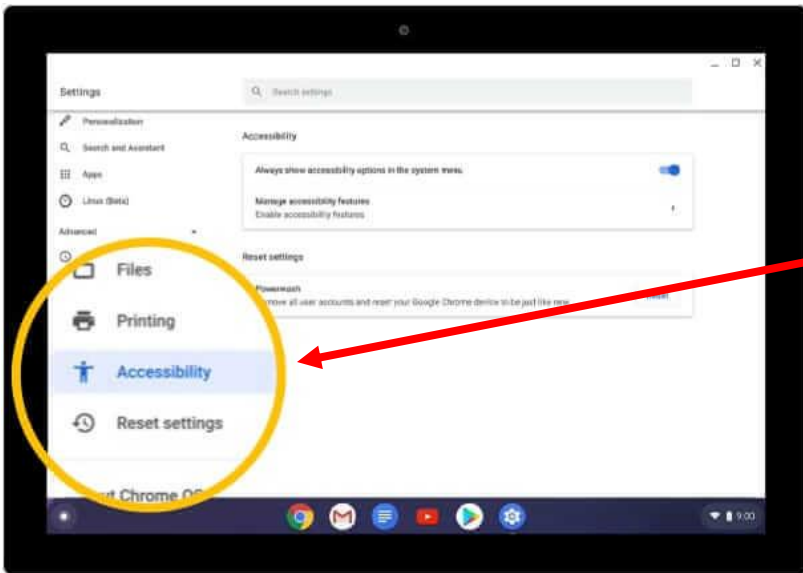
Settings

Search settings

Personalization

Search and Assistant

Apps

Linux (Beta)

Advanced

Files

Printing

Accessibility

Reset settings

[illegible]t Chrome OS

Accessibility

Always show accessibility options in the system menu

Manage accessibility features

Enable accessibility features

Reset settings

Powerwash

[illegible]move all user accounts and reset your Google Chrome device to be just like new

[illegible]eset

9:00